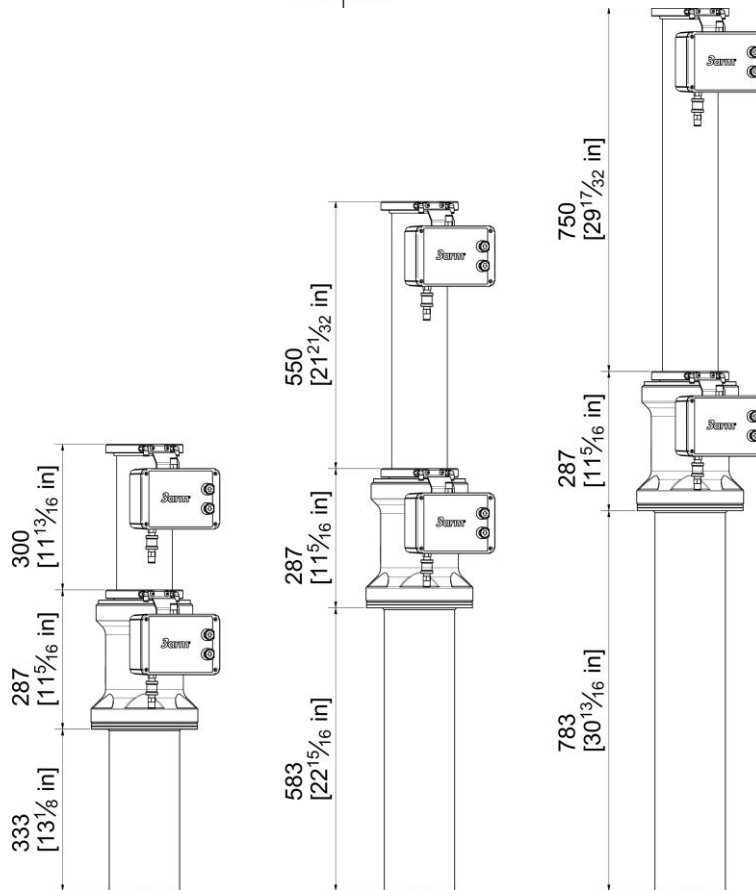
300
[$11^{13}/_{16}$ in]

3arm

287
[$11^{5}/_{16}$ in]

3arm

333
[$13^{1}/_{8}$ in]

550
[$21^{21}/_{32}$ in]

3arm

287
[$11^{5}/_{16}$ in]

3arm

583
[$22^{15}/_{16}$ in]

750
[$29^{17}/_{32}$ in]

3arm

287
[$11^{5}/_{16}$ in]

3arm

783
[$30^{13}/_{16}$ in]